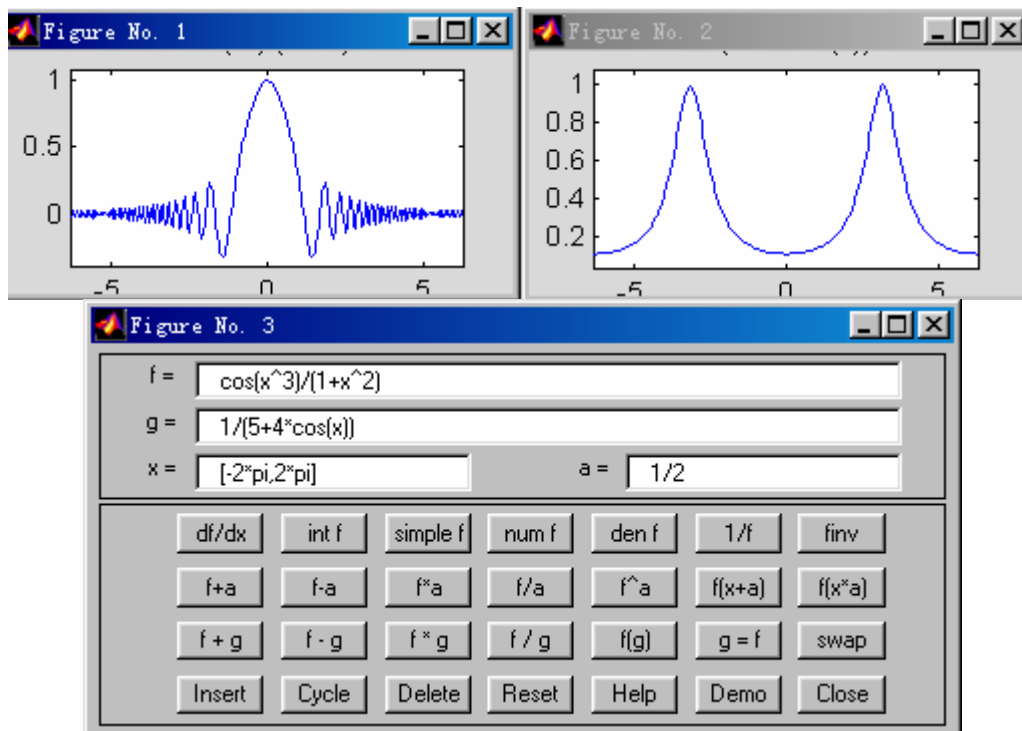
Figure No. 1

1
0.5
0
-5
0
5

Figure No. 2

1
0.8
0.6
0.4
0.2
-5
0
5

Figure No. 3

f = cos(x^3)/(1+x^2)

g = 1/(5+4*cos(x))

x = [-2*pi,2*pi]

a = 1/2

| df/dx | int f | simple f | num f | den f | 1/f | finv |
|---|---|---|---|---|---|---|
| f+a | f-a | f*a | f/a | f^a | f(x+a) | f(x*a) |
| f + g | f - g | f * g | f / g | f(g) | g = f | swap |
| Insert | Cycle | Delete | Reset | Help | Demo | Close |